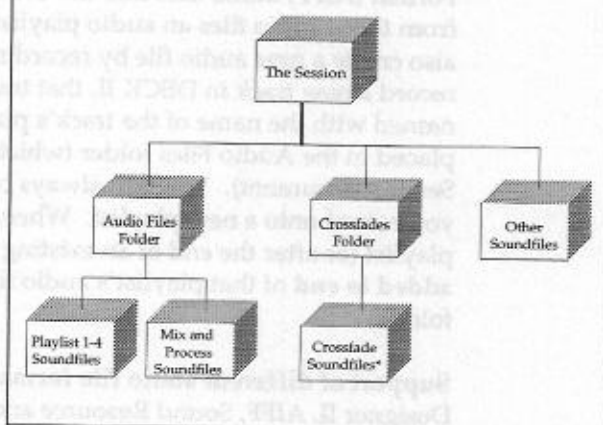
The Session

Audio Files Folder

Crossfades Folder

Other Soundfiles

Playlist 1-4 Soundfiles

Mix and Process Soundfiles

Crossfade Soundfiles*

from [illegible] files an studio playlis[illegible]
also create a new audio file by recordi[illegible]
record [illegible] track in DECK II, that t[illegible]
named with the name of the track's p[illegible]
placed in the Audio Files folder (whic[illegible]
Se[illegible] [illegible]) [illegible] always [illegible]
yo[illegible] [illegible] a new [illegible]. When
play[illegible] after the end of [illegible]
added to end of that playlist's audio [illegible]
fol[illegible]

Support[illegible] different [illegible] file form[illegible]
Designer II, AIFF, Sound Resource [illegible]